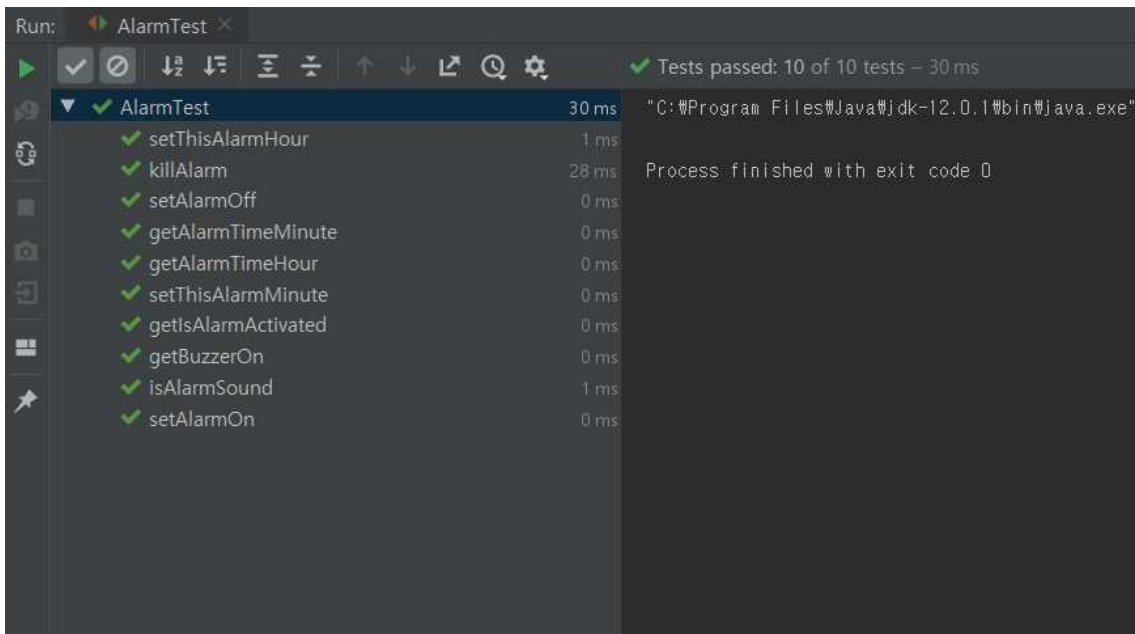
Run: AlarmTest ×

Tests passed: 10 of 10 tests – 30 ms

AlarmTest 30 ms
setThisAlarmHour 1 ms
killAlarm 28 ms
setAlarmOff 0 ms
getAlarmTimeMinute 0 ms
getAlarmTimeHour 0 ms
setThisAlarmMinute 0 ms
getIsAlarmActivated 0 ms
getBuzzerOn 0 ms
isAlarmSound 1 ms
setAlarmOn 0 ms

"C:₩Program Files₩Java₩jdk-12.0.1₩bin₩java.exe"

Process finished with exit code 0